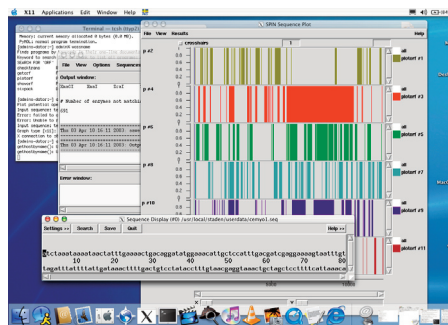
X11 Applications Edit Window Help

Terminal — tcsh (ttyp3)

Memory: current memory allocated 8 bytes (0.0 MB)
FORTRAN normal program termination.
[Sabeiro-Atter:~] sdecoll encounter
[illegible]
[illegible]
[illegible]
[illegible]
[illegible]
plotsrf
showsrf
viewpack

[Sabeiro-Atter:~] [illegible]
Plot selection op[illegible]
Input sequence to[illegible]
Error: failed to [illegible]
Error: Unable to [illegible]
Input sequence to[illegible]
Graph type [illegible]
I connection to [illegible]
[Sabeiro-Atter:~] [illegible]
getfootprintmm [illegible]
getfootprintmm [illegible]

File View Options Sequences

Output window:

HaeIII HaeI EcoI

# Number of enzymes not matching

The 03 Apr 10 16 11 2003 some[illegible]

The 03 Apr 10 16 11 2003 Outp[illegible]

Error window:

SRN Sequence Plot

File View Results

Help

crossbars

p #2
p #4
p #5
p #6
p #10

0.8
0.6
0.4
0.2
0

all
plotsrf #1
all
plotsrf #3
all
plotsrf #5
all
plotsrf #7
all
plotsrf #9
all
plotsrf #11

Sequence Display (#0) /usr/local/staden/userdata/cemyo1.seq

Settings >> Search Save Quit Help >>

tctaaataaaataactatttgaaaactgacaggatatggaaacattgctccatttgacgatcgaggaaaagtaatttgt
10 20 30 40 50 60 70 80
agatttatttattgatttaaactttttgactgtcctataccttttgtaacggagtaaactgctagctcctttcattaaaca